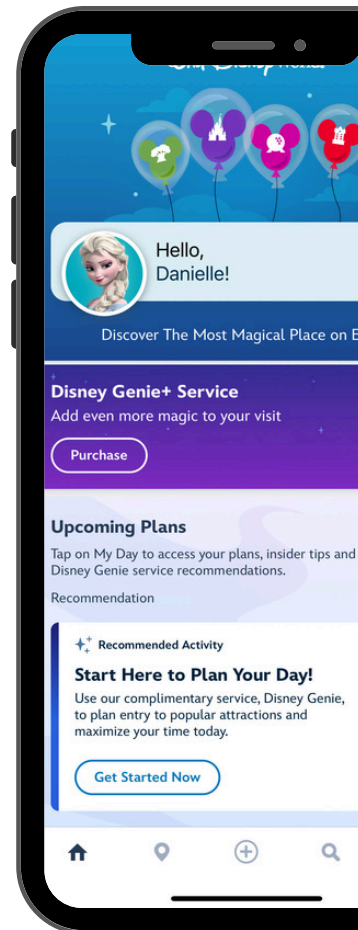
Walt Disney World

Hello, Danielle!

Discover The Most Magical Place on E

Disney Genie+ Service
Add even more magic to your visit

Purchase

Upcoming Plans
Tap on My Day to access your plans, insider tips and Disney Genie service recommendations.

Recommendation

Recommended Activity
Start Here to Plan Your Day!
Use our complimentary service, Disney Genie, to plan entry to popular attractions and maximize your time today.

Get Started Now